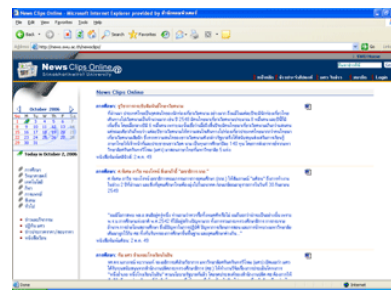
News Clips Online - Microsoft Internet Explorer provided by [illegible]

File Edit View Favorites Tools Help

Back Search Favorites

Address http://www.swu.ac.th/news/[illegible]

News Clips Online

Srinakharinwirot University

October 2006

Su Mo Tu We Th Fr Sa

1 2 3 4 5 6 7
8 9 10 11 12 13 14
15 16 17 18 19 20 21
22 23 24 25 26 27 28
29 30 31

Today is October 2, 2006

News Clips Online

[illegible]

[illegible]

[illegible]

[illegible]

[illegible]

Done

Internet